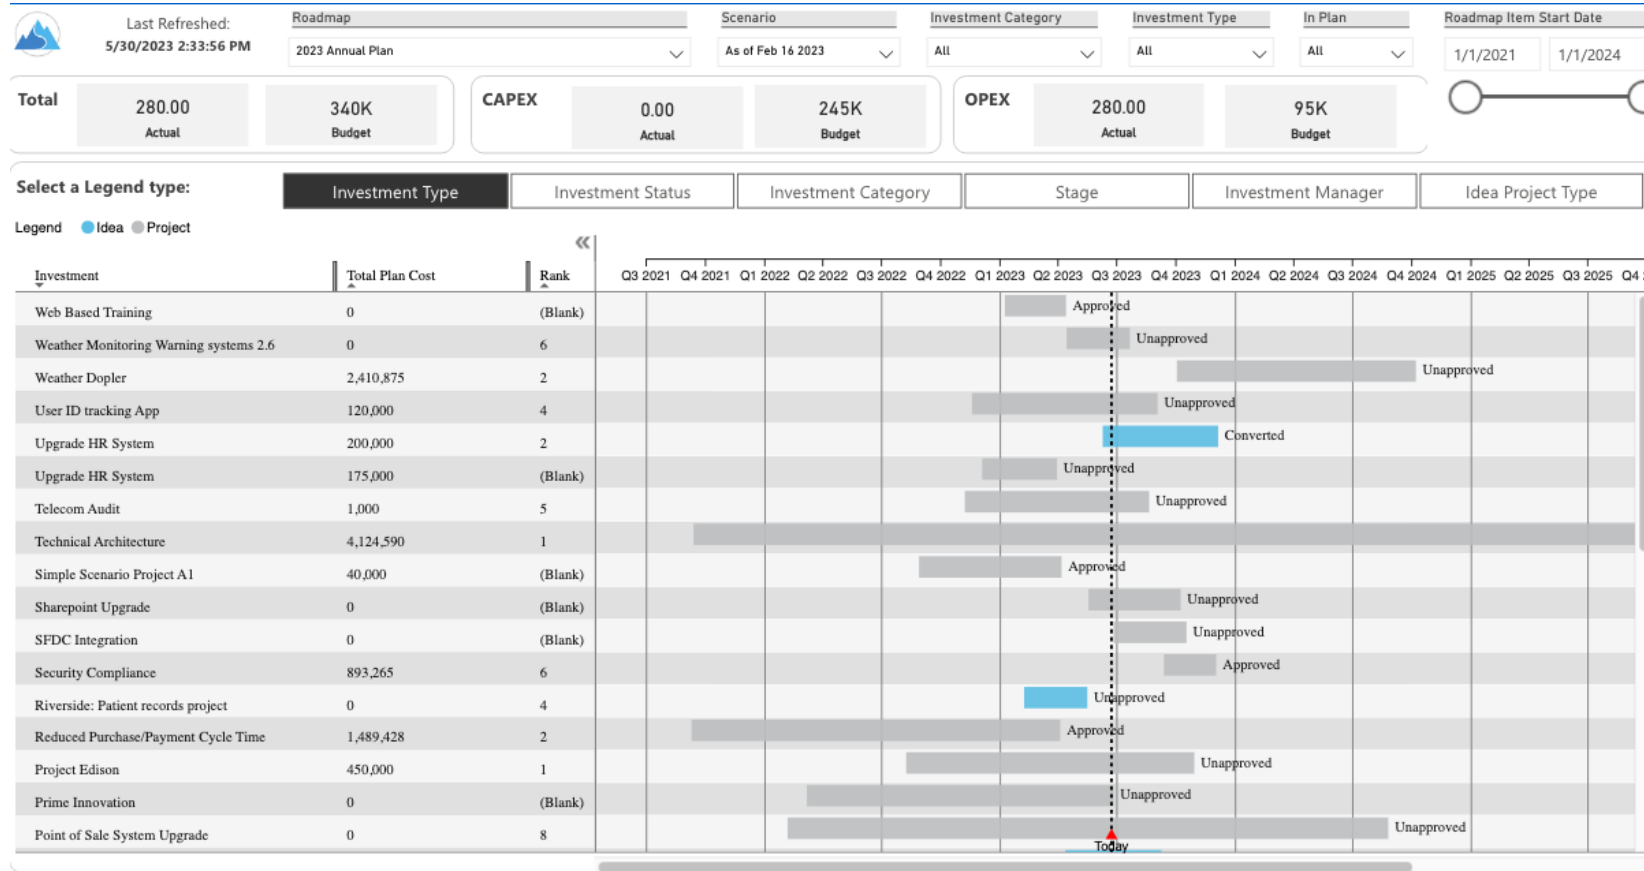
Last Refreshed:
5/30/2023 2:33:56 PM

Roadmap
2023 Annual Plan

Scenario
As of Feb 16 2023

Investment Category
All

Investment Type
All

In Plan
All

Roadmap Item Start Date
1/1/2021
1/1/2024

Total
280.00
Actual
340K
Budget

CAPEX
0.00
Actual
245K
Budget

OPEX
280.00
Actual
95K
Budget

Select a Legend type:
Investment Type
Investment Status
Investment Category
Stage
Investment Manager
Idea Project Type

Legend Idea Project

«

Q3 2021 Q4 2021 Q1 2022 Q2 2022 Q3 2022 Q4 2022 Q1 2023 Q2 2023 Q3 2023 Q4 2023 Q1 2024 Q2 2024 Q3 2024 Q4 2024 Q1 2025 Q2 2025 Q3 2025 Q4

| Investment | Total Plan Cost | Rank | |
|---|---|---|---|
| Web Based Training | 0 | (Blank) | Approved |
| Weather Monitoring Warning systems 2.6 | 0 | 6 | Unapproved |
| Weather Dopler | 2,410,875 | 2 | Unapproved |
| User ID tracking App | 120,000 | 4 | Unapproved |
| Upgrade HR System | 200,000 | 2 | Converted |
| Upgrade HR System | 175,000 | (Blank) | Unapproved |
| Telecom Audit | 1,000 | 5 | Unapproved |
| Technical Architecture | 4,124,590 | 1 | |
| Simple Scenario Project A1 | 40,000 | (Blank) | Approved |
| Sharepoint Upgrade | 0 | (Blank) | Unapproved |
| SFDC Integration | 0 | (Blank) | Unapproved |
| Security Compliance | 893,265 | 6 | Approved |
| Riverside: Patient records project | 0 | 4 | Unapproved |
| Reduced Purchase/Payment Cycle Time | 1,489,428 | 2 | Approved |
| Project Edison | 450,000 | 1 | Unapproved |
| Prime Innovation | 0 | (Blank) | Unapproved |
| Point of Sale System Upgrade | 0 | 8 | Unapproved |

Today